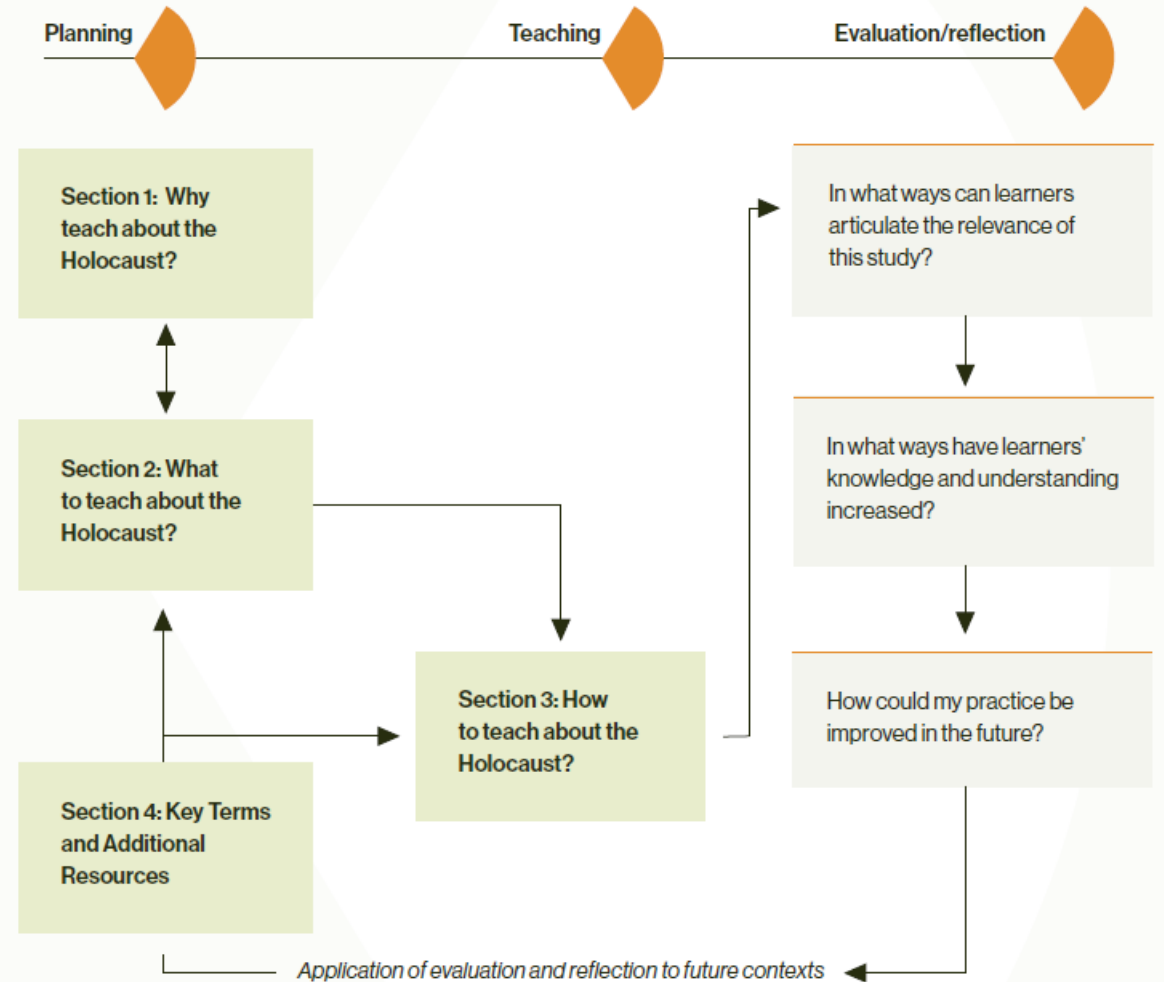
Planning

Teaching

Evaluation/reflection

Section 1: Why teach about the Holocaust?

Section 2: What to teach about the Holocaust?

Section 3: How to teach about the Holocaust?

Section 4: Key Terms and Additional Resources

In what ways can learners articulate the relevance of this study?

In what ways have learners' knowledge and understanding increased?

How could my practice be improved in the future?

Application of evaluation and reflection to future contexts